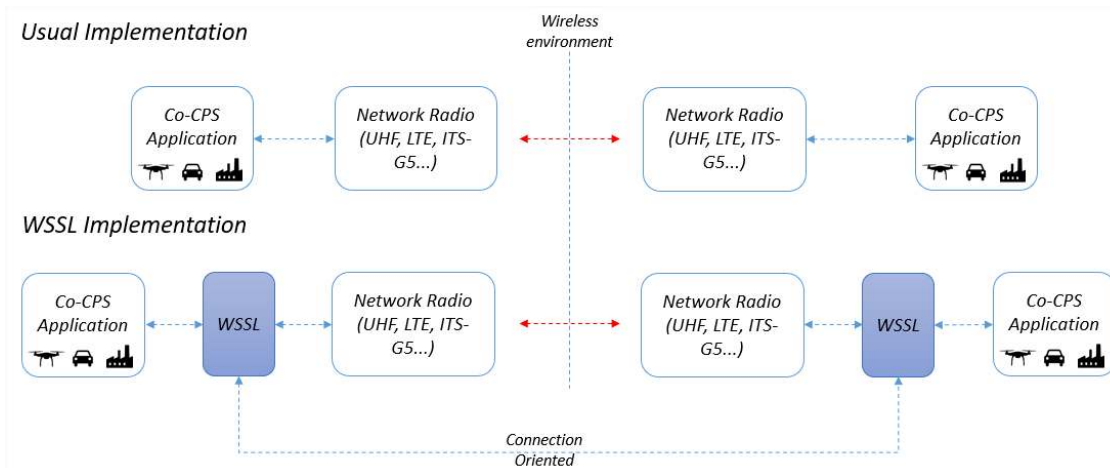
Usual Implementation

Wireless environment

Co-CPS Application

Network Radio (UHF, LTE, ITS-G5...)

Network Radio (UHF, LTE, ITS-G5...)

Co-CPS Application

WSSL Implementation

Co-CPS Application

WSSL

Network Radio (UHF, LTE, ITS-G5...)

Network Radio (UHF, LTE, ITS-G5...)

WSSL

Co-CPS Application

Connection Oriented